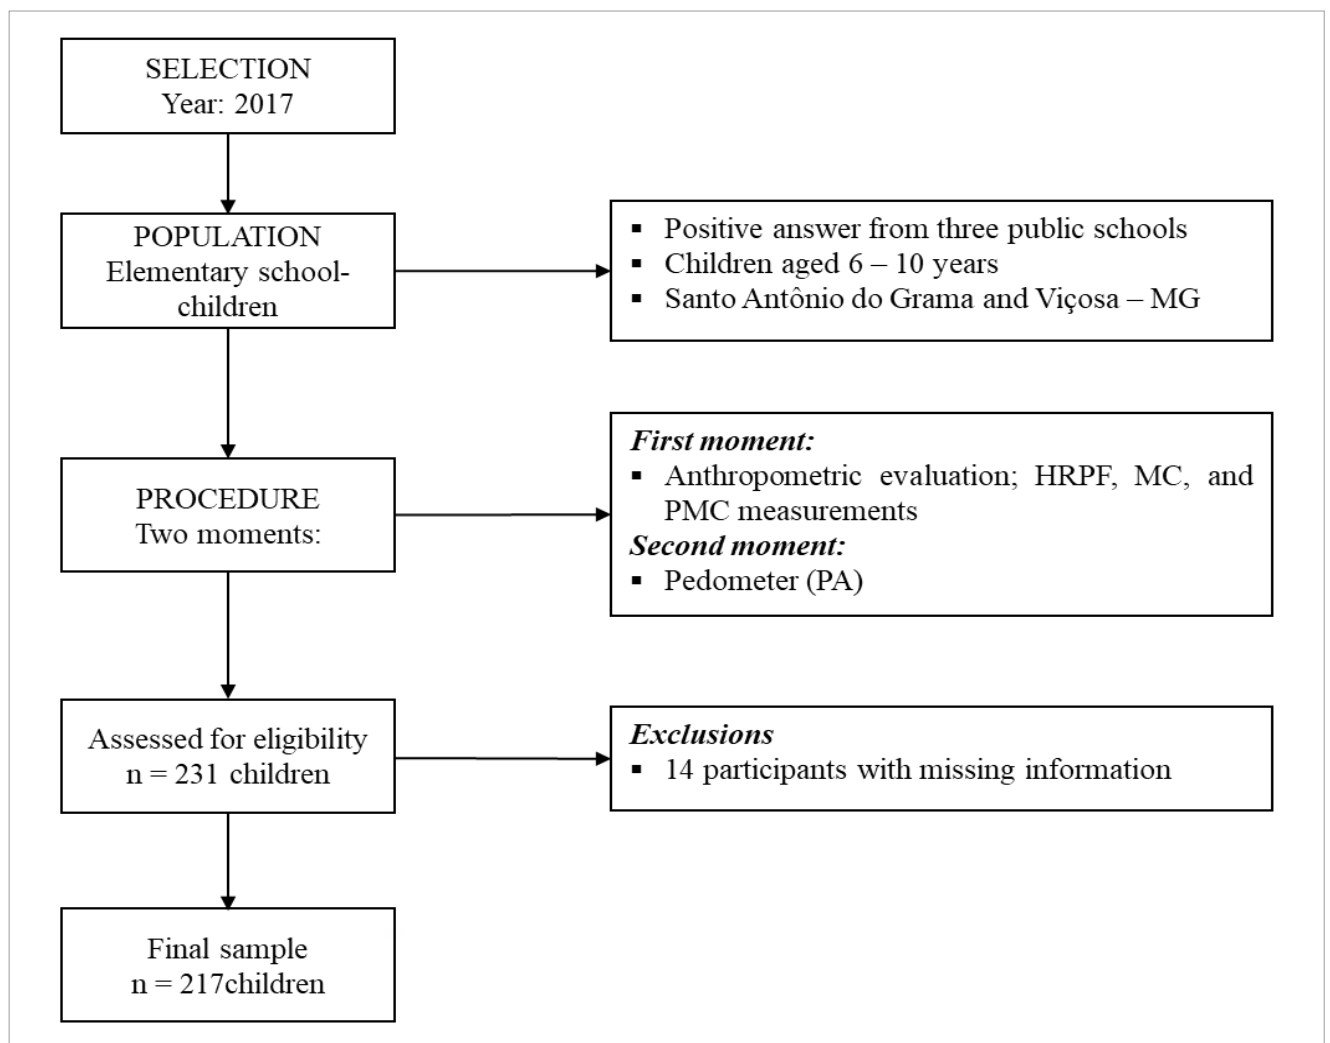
SELECTION
Year: 2017

POPULATION
Elementary school-children

▪ Positive answer from three public schools
▪ Children aged 6 – 10 years
▪ Santo Antônio do Grama and Viçosa – MG

PROCEDURE
Two moments:

*First moment:*
▪ Anthropometric evaluation; HRPF, MC, and PMC measurements
*Second moment:*
▪ Pedometer (PA)

Assessed for eligibility
n = 231 children

*Exclusions*
▪ 14 participants with missing information

Final sample
n = 217children